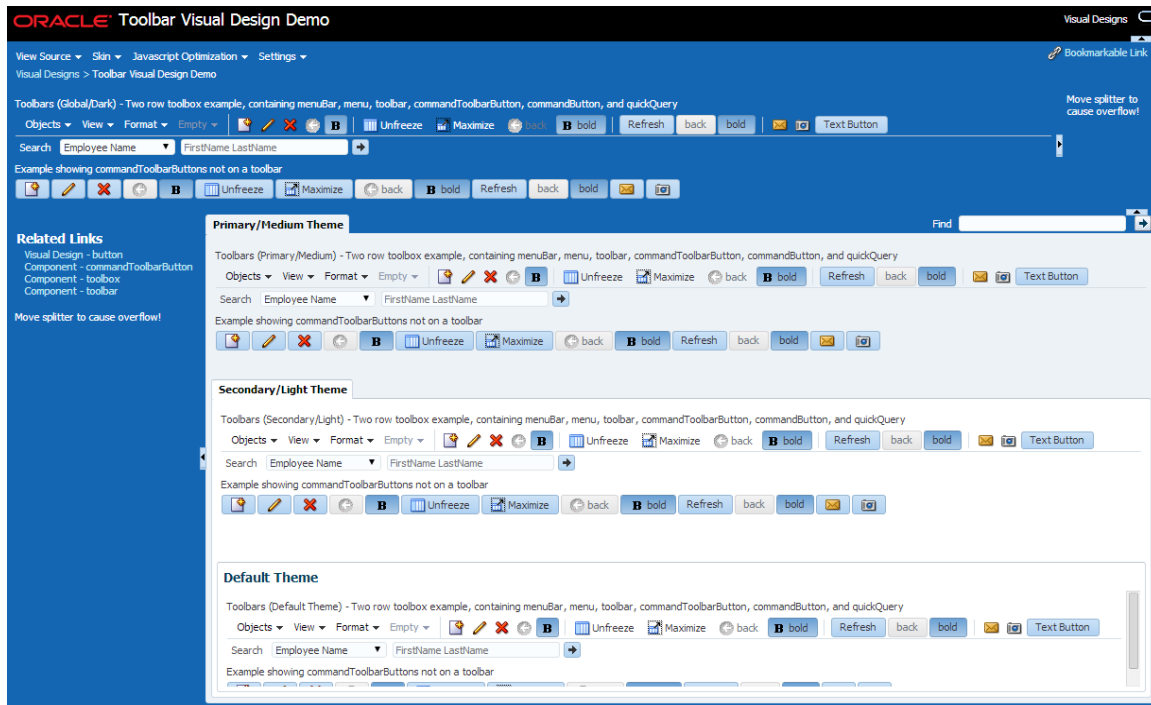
ORACLE Toolbar Visual Design Demo

Visual Designs

View Source ▾ Skin ▾ Javascript Optimization ▾ Settings ▾

Bookmarkable Link

Visual Designs > Toolbar Visual Design Demo

Toolbars (Global/Dark) - Two row toolbox example, containing menuBar, menu, toolbar, commandToolbarButton, commandButton, and quickQuery

Move splitter to cause overflow!

Objects ▾ View ▾ Format ▾ Empty ▾ B Unfreeze Maximize back B bold Refresh back bold Text Button

Search Employee Name FirstName LastName

Example showing commandToolbarButtons not on a toolbar

B Unfreeze Maximize back B bold Refresh back bold

Related Links
Visual Design - button
Component - commandToolbarButton
Component - toolbox
Component - toolbar

Move splitter to cause overflow!

Primary/Medium Theme

Find

Toolbars (Primary/Medium) - Two row toolbox example, containing menuBar, menu, toolbar, commandToolbarButton, commandButton, and quickQuery

Objects ▾ View ▾ Format ▾ Empty ▾ B Unfreeze Maximize back B bold Refresh back bold Text Button

Search Employee Name FirstName LastName

Example showing commandToolbarButtons not on a toolbar

B Unfreeze Maximize back B bold Refresh back bold

Secondary/Light Theme

Toolbars (Secondary/Light) - Two row toolbox example, containing menuBar, menu, toolbar, commandToolbarButton, commandButton, and quickQuery

Objects ▾ View ▾ Format ▾ Empty ▾ B Unfreeze Maximize back B bold Refresh back bold Text Button

Search Employee Name FirstName LastName

Example showing commandToolbarButtons not on a toolbar

B Unfreeze Maximize back B bold Refresh back bold

Default Theme

Toolbars (Default Theme) - Two row toolbox example, containing menuBar, menu, toolbar, commandToolbarButton, commandButton, and quickQuery

Objects ▾ View ▾ Format ▾ Empty ▾ B Unfreeze Maximize back B bold Refresh back bold Text Button

Search Employee Name FirstName LastName

Example showing commandToolbarButtons not on a toolbar